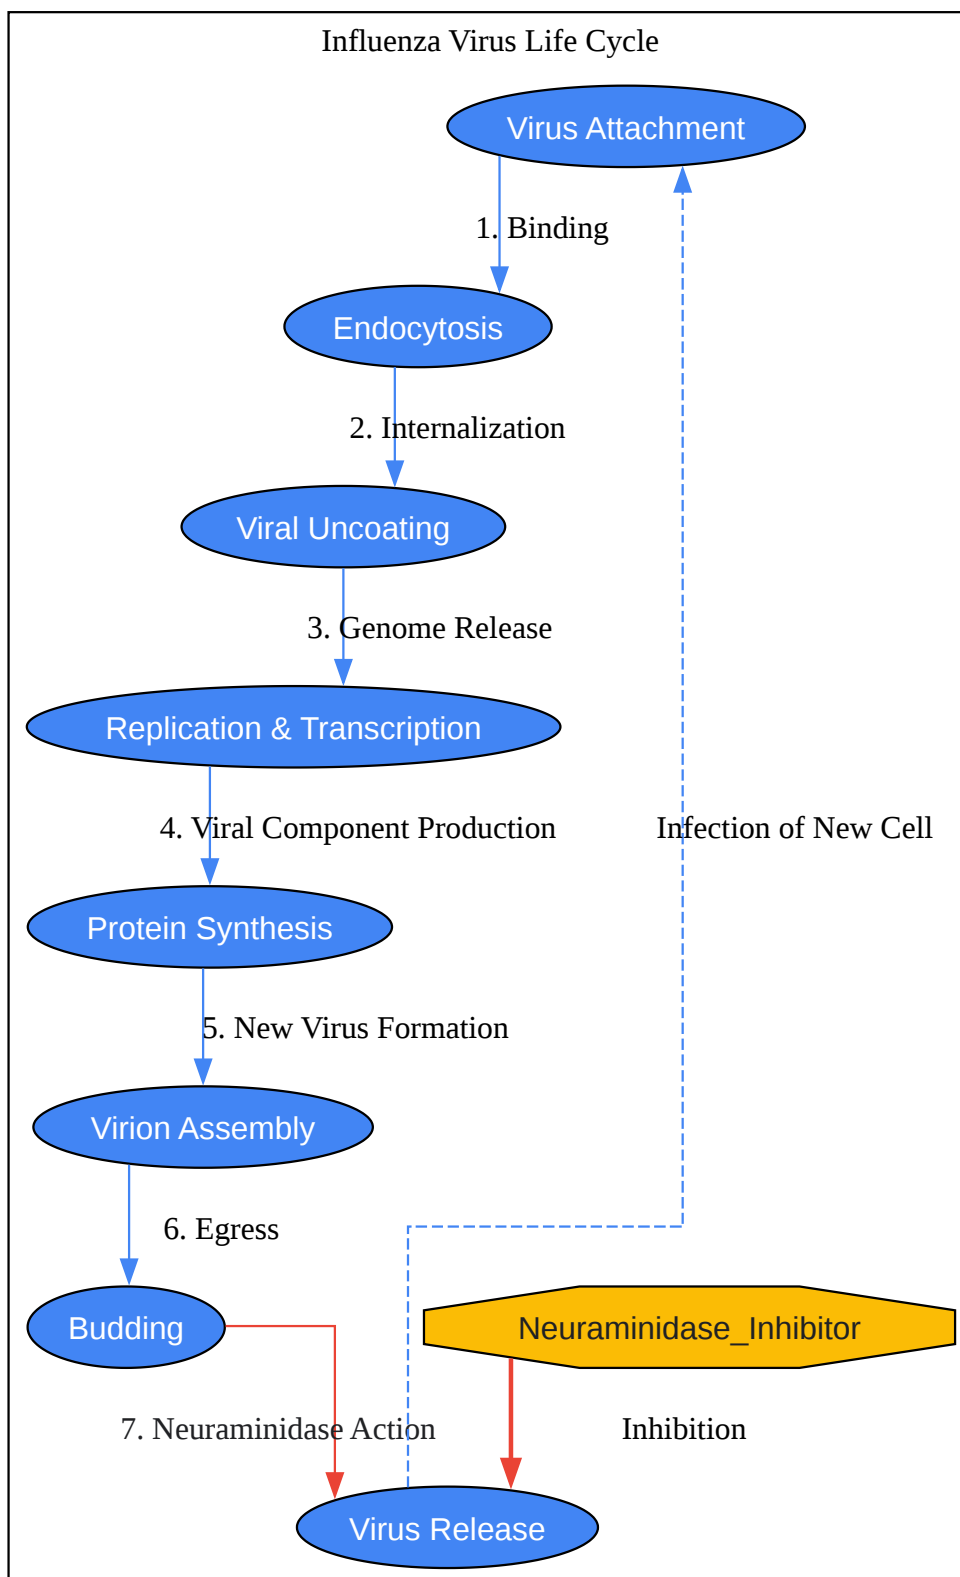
Influenza Virus Life Cycle

Virus Attachment

1. Binding

Endocytosis

2. Internalization

Viral Uncoating

3. Genome Release

Replication & Transcription

4. Viral Component Production

Infection of New Cell

Protein Synthesis

5. New Virus Formation

Virion Assembly

6. Egress

Budding

Neuraminidase_Inhibitor

7. Neuraminidase Action

Inhibition

Virus Release